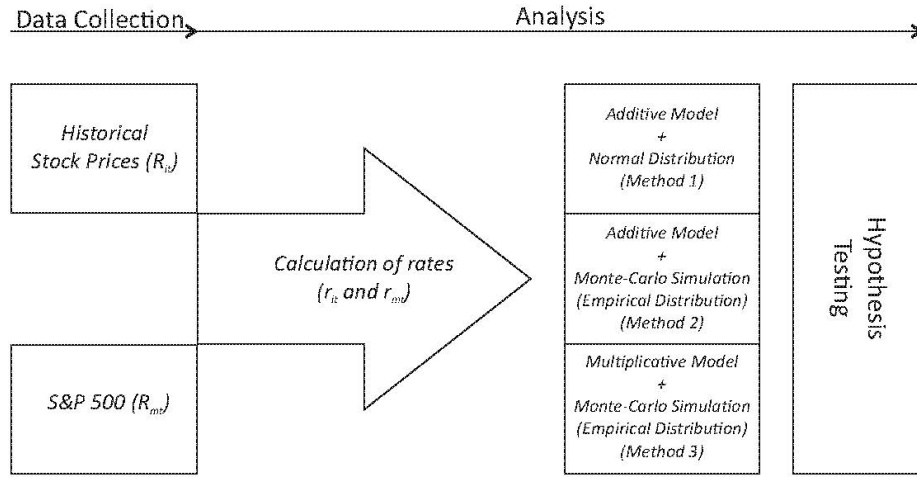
Data Collection

Analysis

Historical Stock Prices ($R_{it}$)

S&P 500 ($R_{mt}$)

Calculation of rates ($r_{it}$ and $r_{mt}$)

Additive Model + Normal Distribution (Method 1)

Additive Model + Monte-Carlo Simulation (Empirical Distribution) (Method 2)

Multiplicative Model + Monte-Carlo Simulation (Empirical Distribution) (Method 3)

Hypothesis Testing